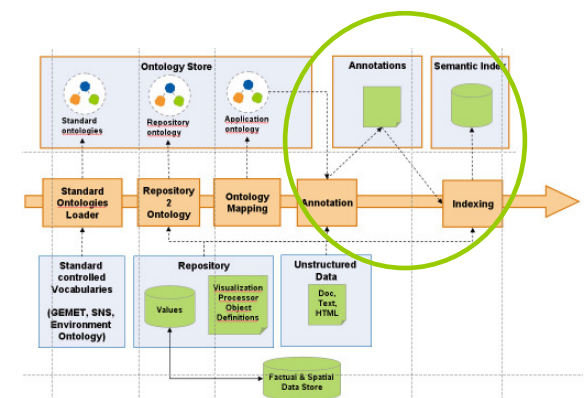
Ontology Store

Standard ontologies

Repository ontology

Application ontology

Annotations

Semantic Index

Standard Ontologies Loader

Repository 2 Ontology

Ontology Mapping

Annotation

Indexing

Standard controlled Vocabularies (GEMET, SNS, Environment Ontology)

Repository

Values

Visualization Processor Object Definitions

Unstructured Data

Doc, Text, HTML

Factual & Spatial Data Store